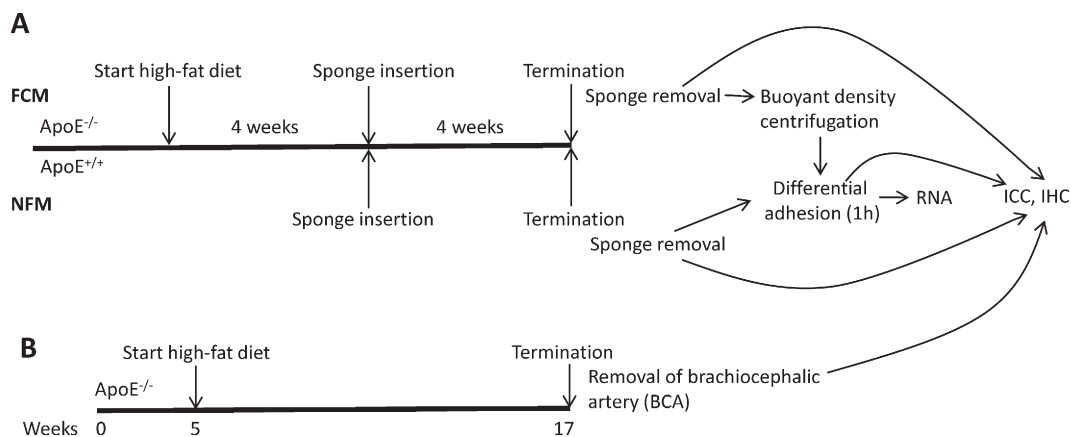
A

FCM

Start high-fat diet

Sponge insertion

Termination

Sponge removal → Buoyant density centrifugation

ApoE$^{-/-}$

4 weeks

4 weeks

ApoE$^{+/+}$

NFM

Sponge insertion

Termination

Differential adhesion (1h) → RNA

ICC, IHC

Sponge removal

B

Start high-fat diet

Termination

ApoE$^{-/-}$

Removal of brachiocephalic artery (BCA)

Weeks 0 5 17